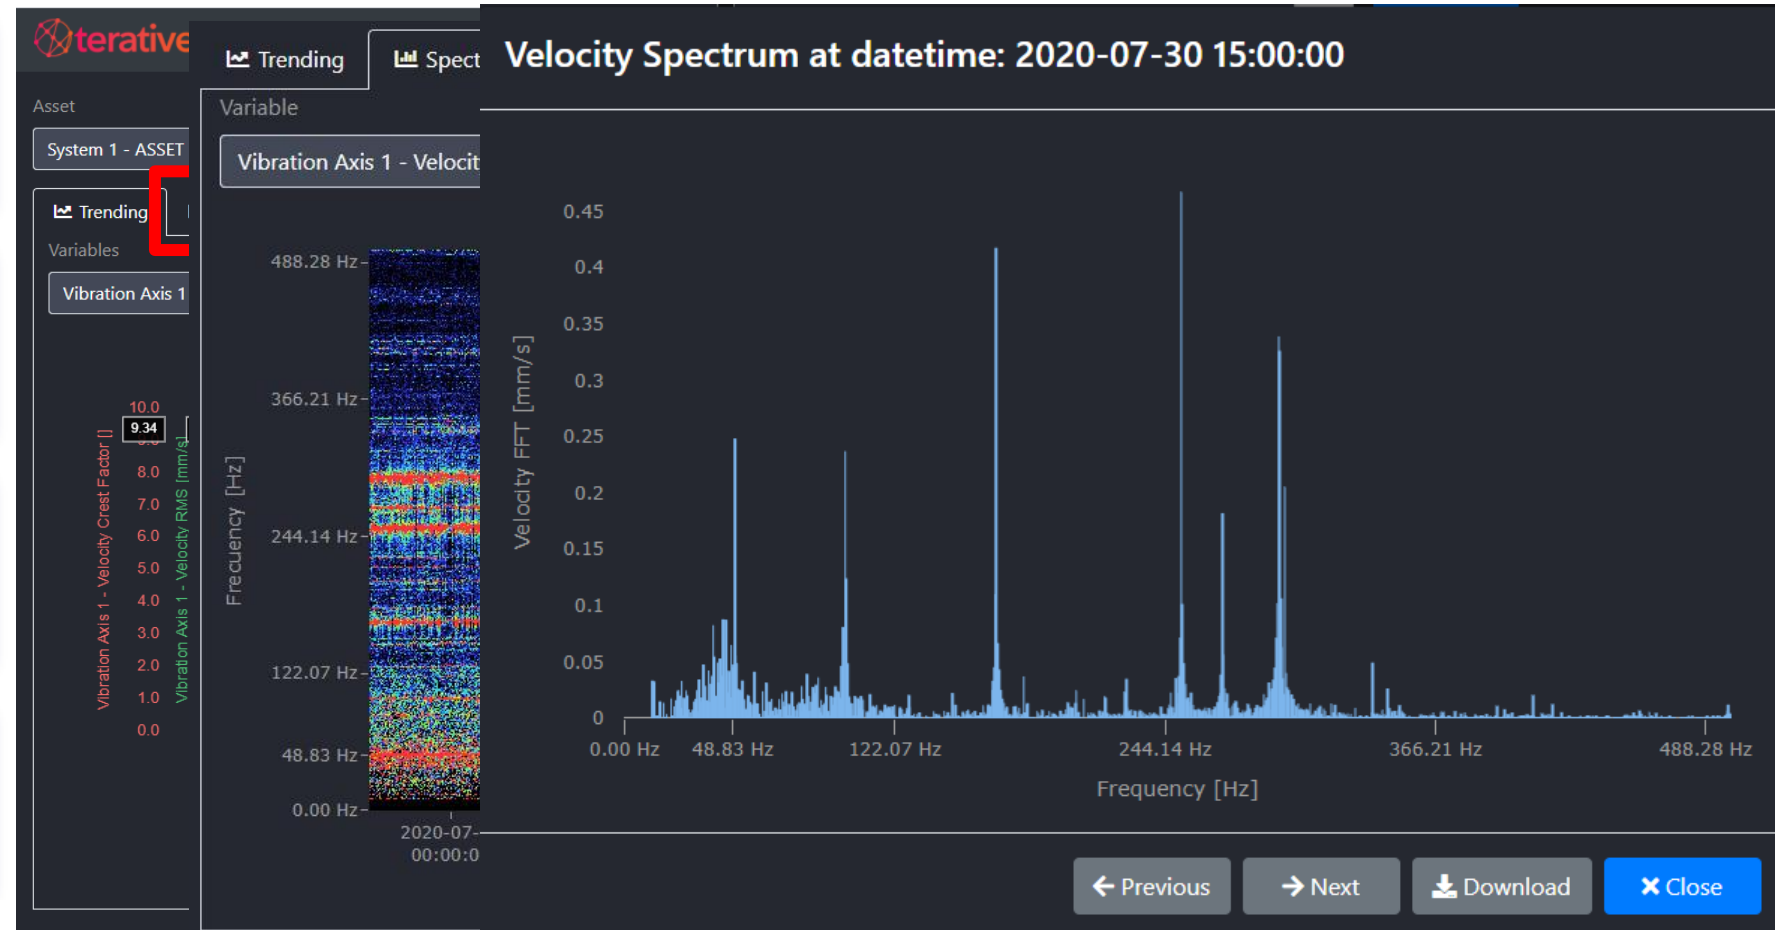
terative

Asset

System 1 - ASSET

Trending

Variables

Vibration Axis 1

10.0
9.34
8.0
7.0
6.0
5.0
4.0
3.0
2.0
1.0
0.0

Vibration Axis 1 - Velocity Crest Factor []

Vibration Axis 1 - Velocity RMS [mm/s]

Trending

Spect

Variable

Vibration Axis 1 - Velocit

488.28 Hz
366.21 Hz
244.14 Hz
122.07 Hz
48.83 Hz
0.00 Hz

Frecuency [Hz]

2020-07-
00:00:0

Velocity Spectrum at datetime: 2020-07-30 15:00:00

0.45
0.4
0.35
0.3
0.25
0.2
0.15
0.1
0.05
0

Velocity FFT [mm/s]

0.00 Hz
48.83 Hz
122.07 Hz
244.14 Hz
366.21 Hz
488.28 Hz

Frequency [Hz]

Previous
Next
Download
Close